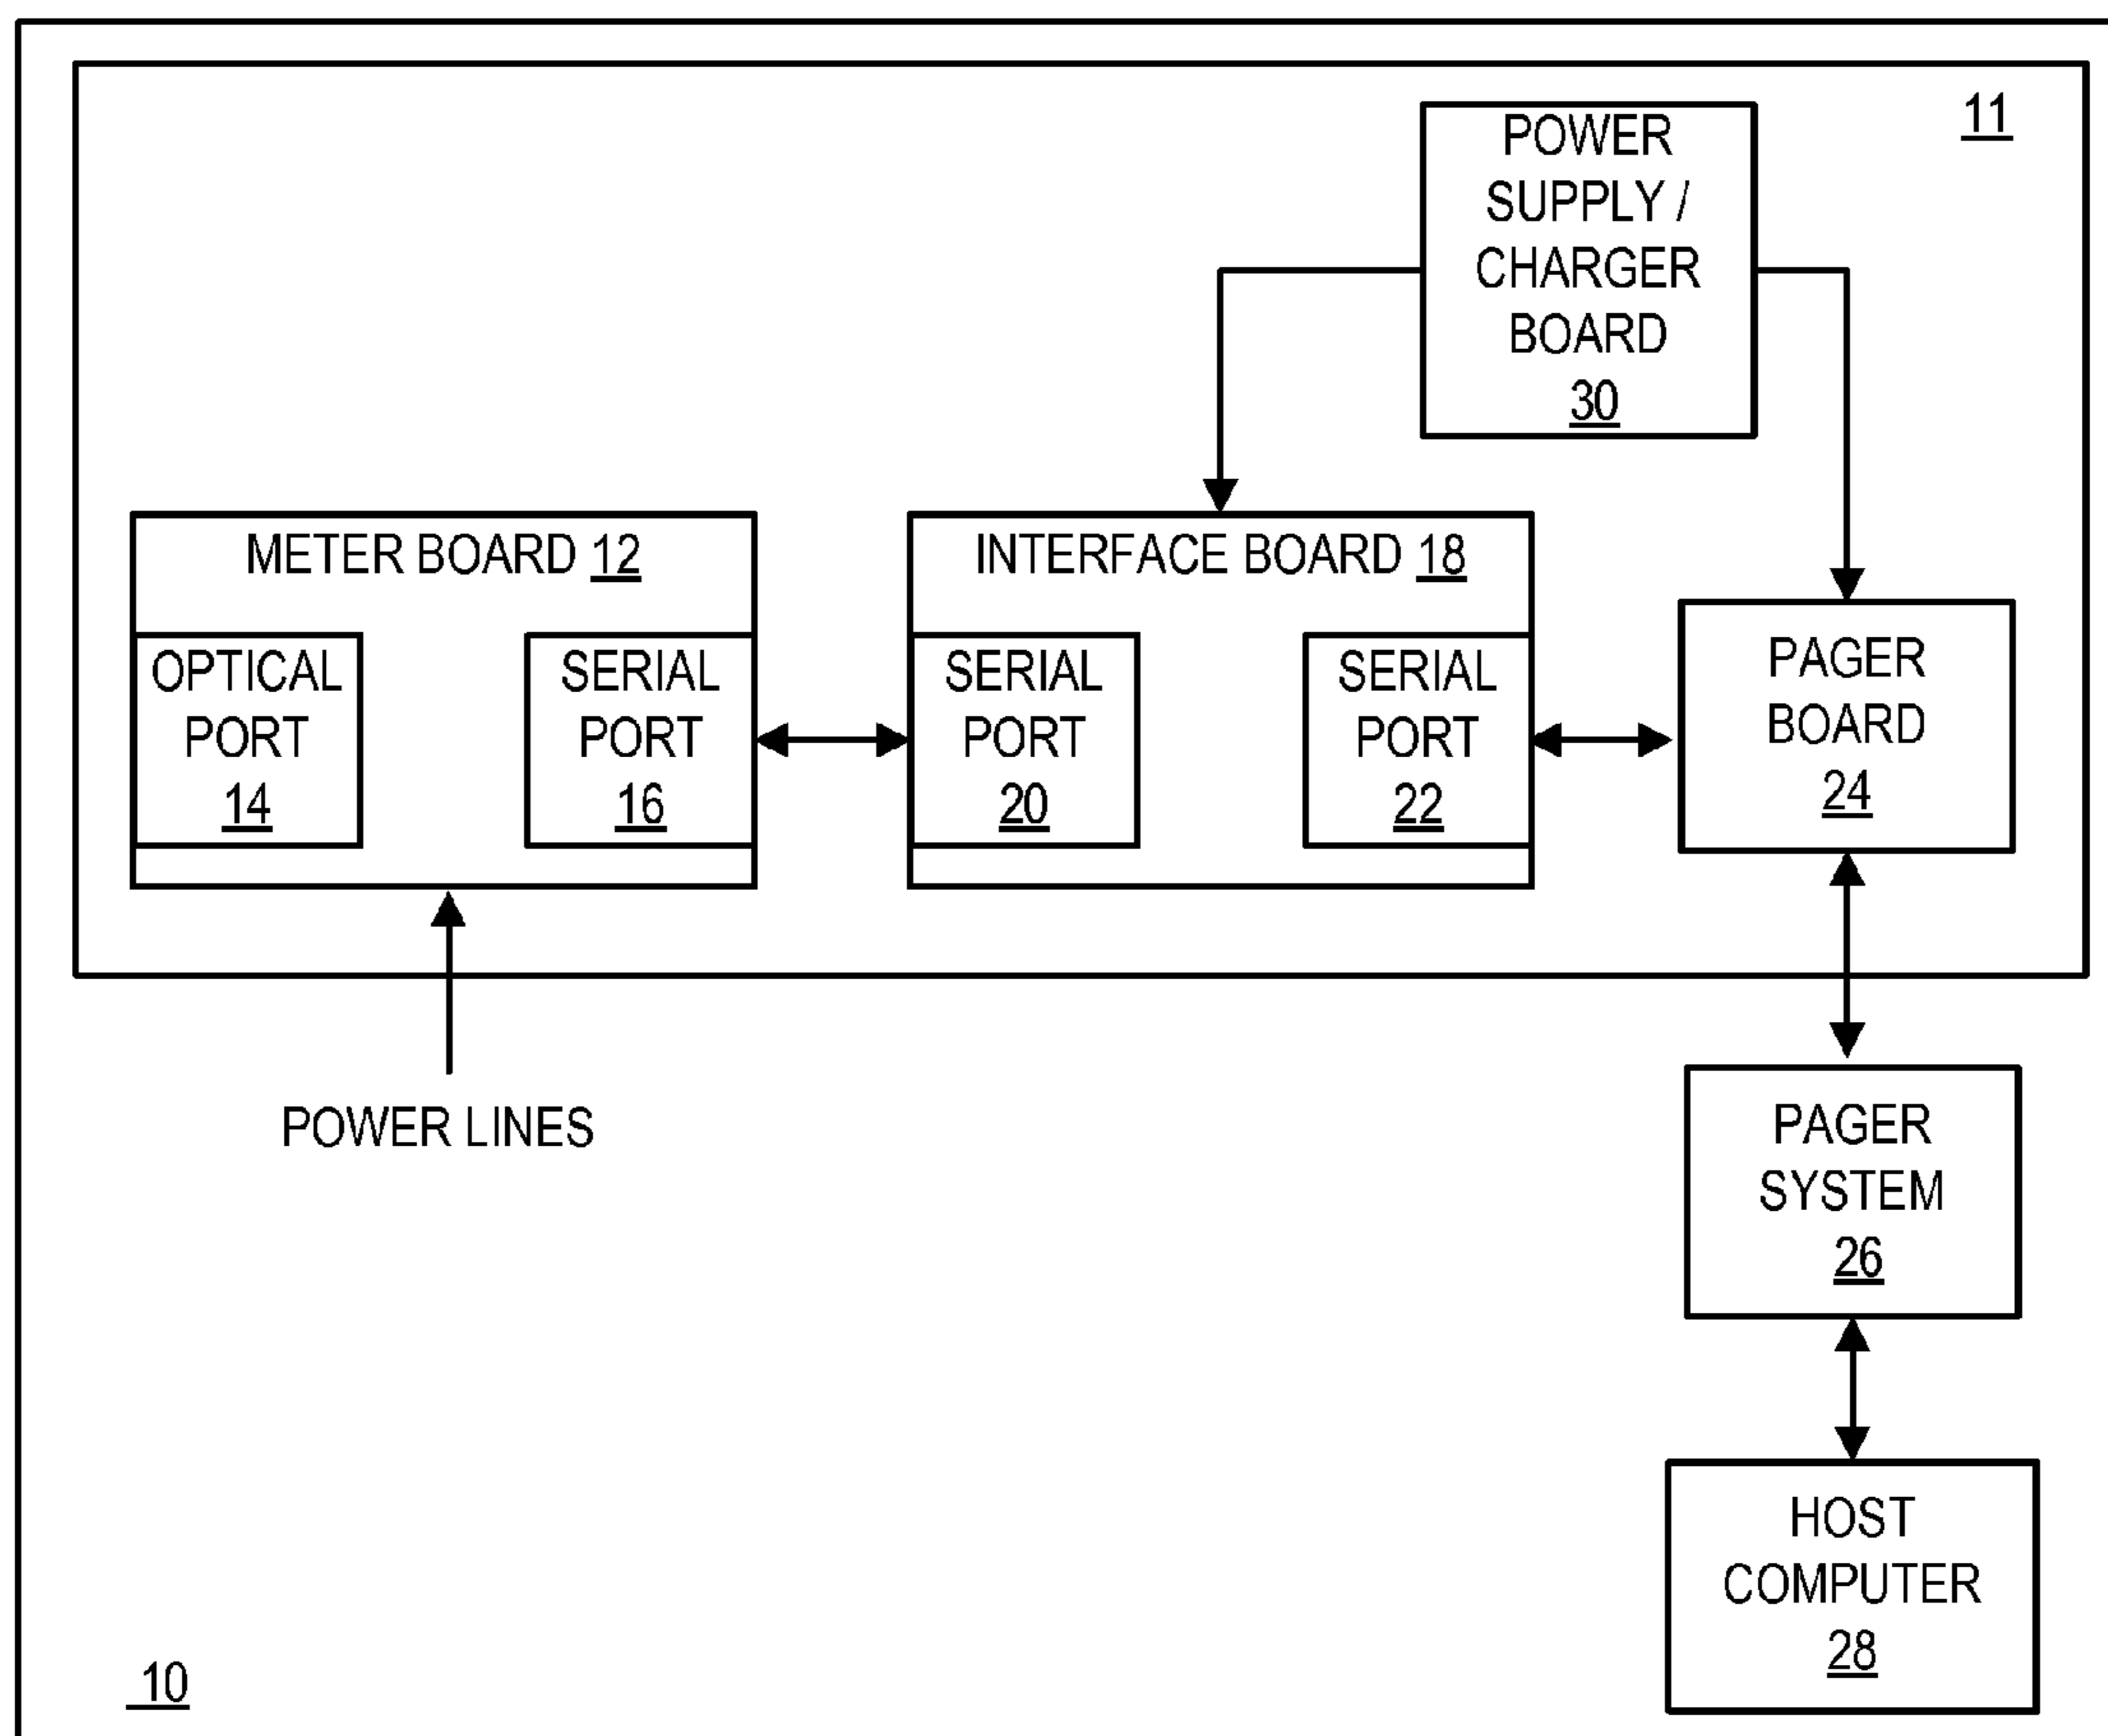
11

POWER SUPPLY / CHARGER BOARD 30

METER BOARD 12

OPTICAL PORT 14

SERIAL PORT 16

INTERFACE BOARD 18

SERIAL PORT 20

SERIAL PORT 22

PAGER BOARD 24

POWER LINES

PAGER SYSTEM 26

HOST COMPUTER 28

10